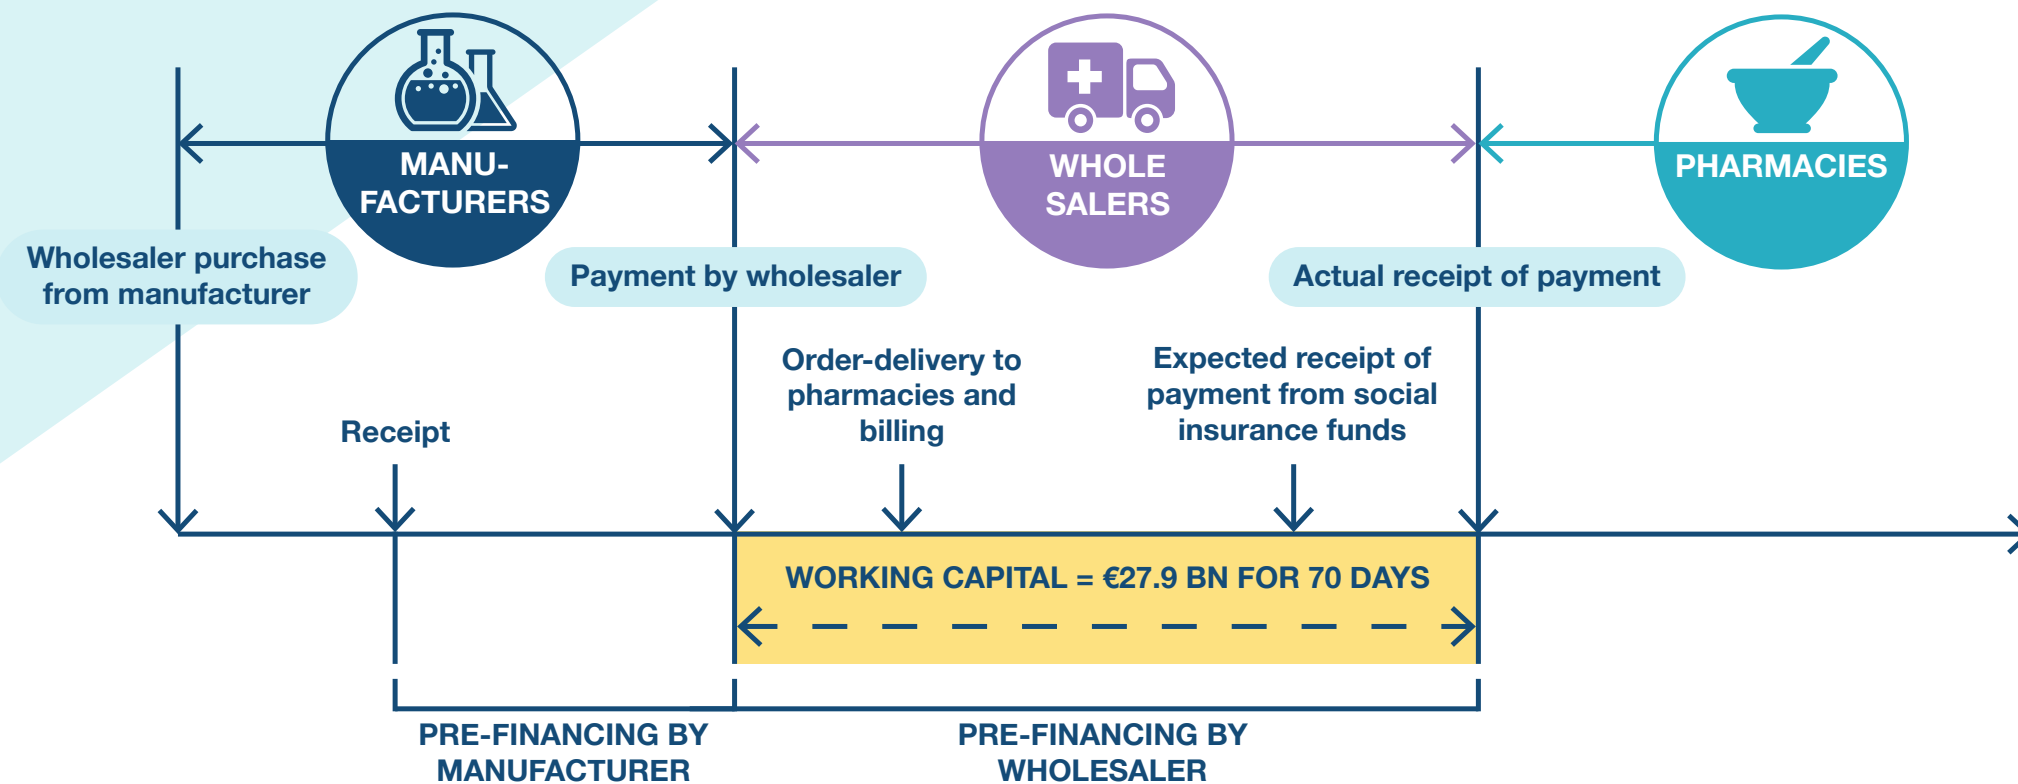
MANUFACTURERS

WHOLE SALERS

PHARMACIES

Wholesaler purchase from manufacturer

Payment by wholesaler

Actual receipt of payment

Receipt

Order-delivery to pharmacies and billing

Expected receipt of payment from social insurance funds

WORKING CAPITAL = €27.9 BN FOR 70 DAYS

PRE-FINANCING BY MANUFACTURER

PRE-FINANCING BY WHOLESALER